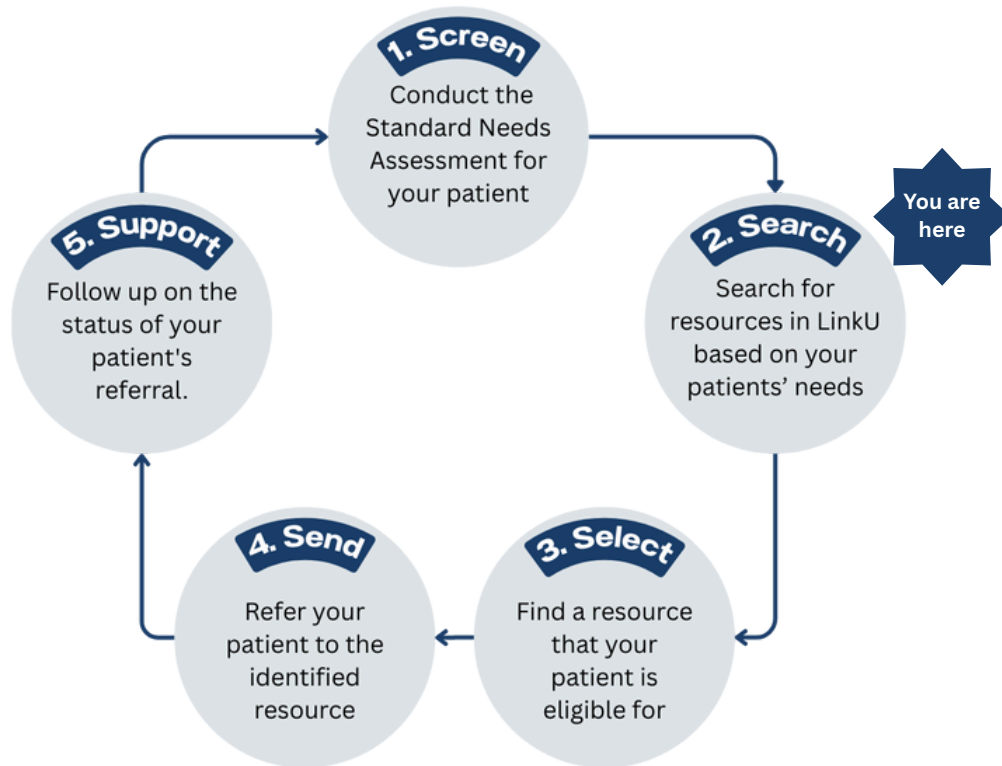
1. Screen
Conduct the Standard Needs Assessment for your patient

2. Search
Search for resources in LinkU based on your patients' needs

You are here

3. Select
Find a resource that your patient is eligible for

4. Send
Refer your patient to the identified resource

5. Support
Follow up on the status of your patient's referral.